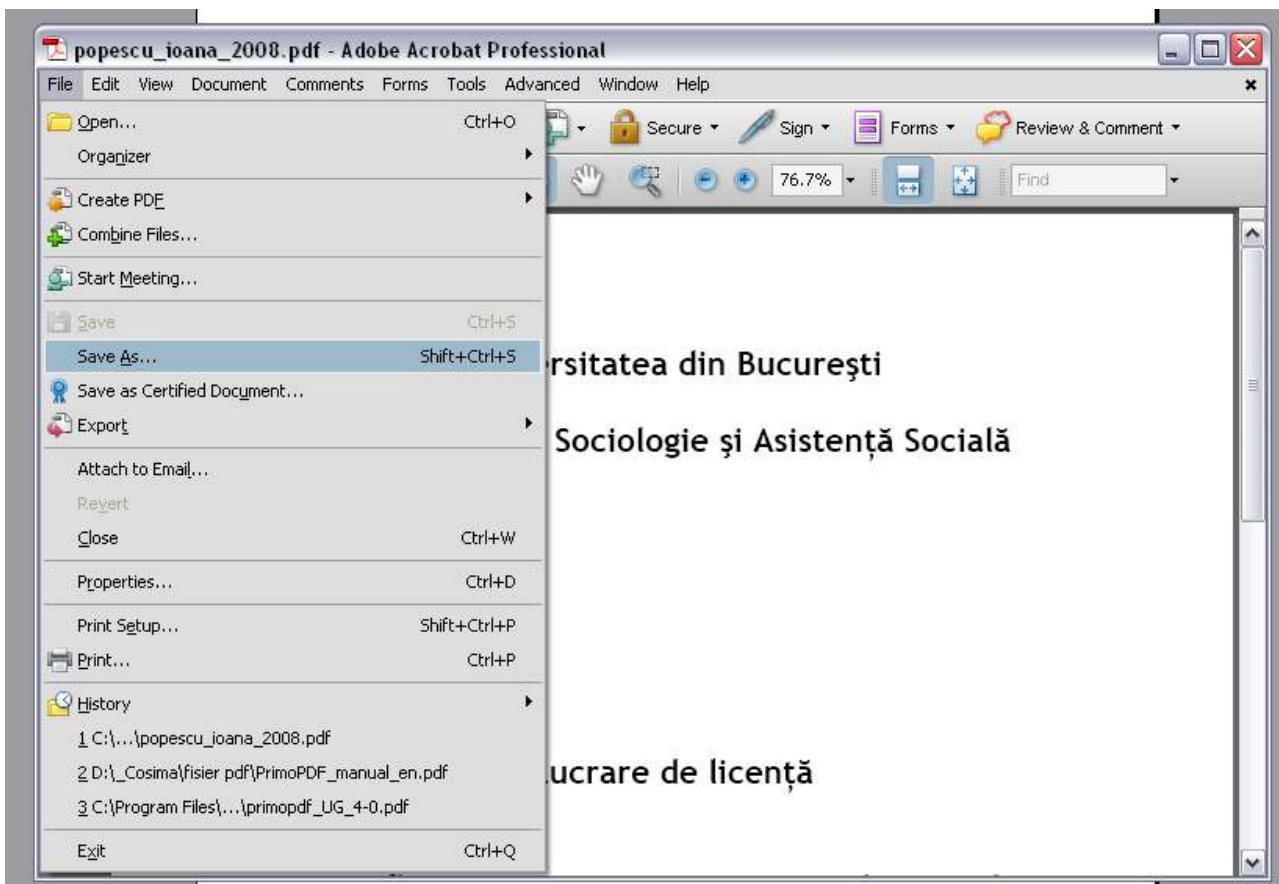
popescu_ioana_2008.pdf - Adobe Acrobat Professional

File Edit View Document Comments Forms Tools Advanced Window Help

Open... Ctrl+O
Organizer
Create PDF
Combine Files...
Start Meeting...
Save Ctrl+S
Save As... Shift+Ctrl+S
Save as Certified Document...
Export
Attach to Email...
Revert
Close Ctrl+W
Properties... Ctrl+D
Print Setup... Shift+Ctrl+P
Print... Ctrl+P
History
1 C:\...\popescu_ioana_2008.pdf
2 D:\_Cosima\fisier pdf\PrimoPDF_manual_en.pdf
3 C:\Program Files\...\primopdf_UG_4-0.pdf
Exit Ctrl+Q

Secure Sign Forms Review & Comment

76.7% Find

rsitatea din Bucureşti

Sociologie şi Asistenţă Socială

ucrare de licenţă